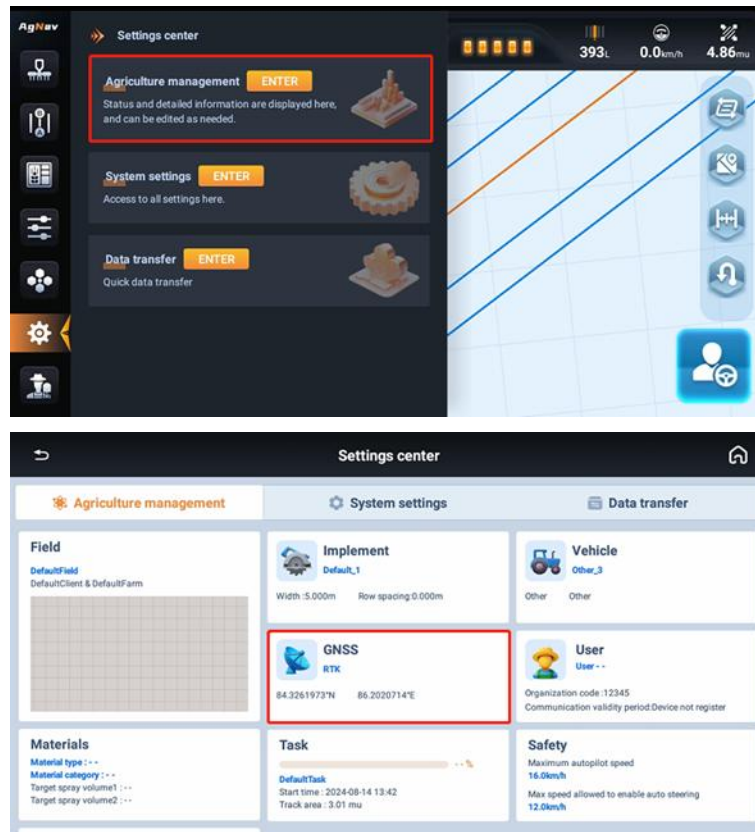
AgNav

Settings center

Agriculture management ENTER
Status and detailed information are displayed here, and can be edited as needed.

System settings ENTER
Access to all settings here.

Data transfer ENTER
Quick data transfer

393L 0.0km/h 4.86mu

Settings center

Agriculture management System settings Data transfer

Field
DefaultField
DefaultClient & DefaultFarm

Implement
Default_1
Width :5.000m Row spacing:0.000m

Vehicle
Other_3
Other Other

GNSS
RTK
84.3261973°N 86.2020714°E

User
User - -
Organization code :12345
Communication validity period:Device not register

Materials
Material type : - -
Material category : - -
Target spray volume1 : - -
Target spray volume2 : - -

Task
- - %
DefaultTask
Start time : 2024-08-14 13:42
Track area : 3.01 mu

Safety
Maximum autopilot speed
16.0km/h
Max speed allowed to enable auto steering
12.0km/h